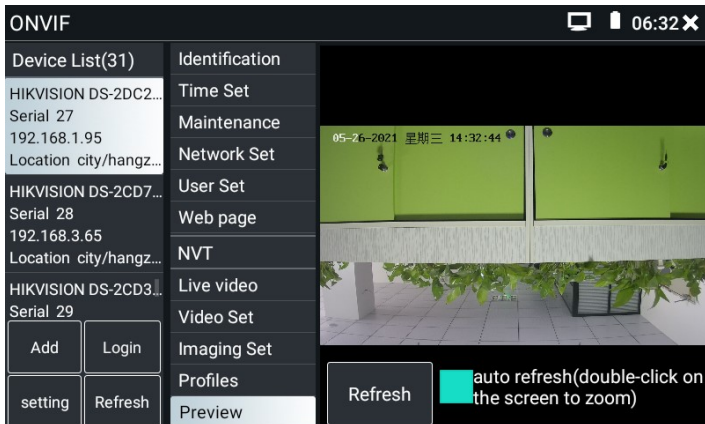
ONVIF

06:32

Device List(31)

HIKVISION DS-2DC2...
Serial 27
192.168.1.95
Location city/hangz...

HIKVISION DS-2CD7...
Serial 28
192.168.3.65
Location city/hangz...

HIKVISION DS-2CD3...
Serial 29

Add
Login
setting
Refresh

Identification
Time Set
Maintenance
Network Set
User Set
Web page
NVT
Live video
Video Set
Imaging Set
Profiles
Preview

05-26-2021 星期三 14:32:44

Refresh
auto refresh(double-click on the screen to zoom)